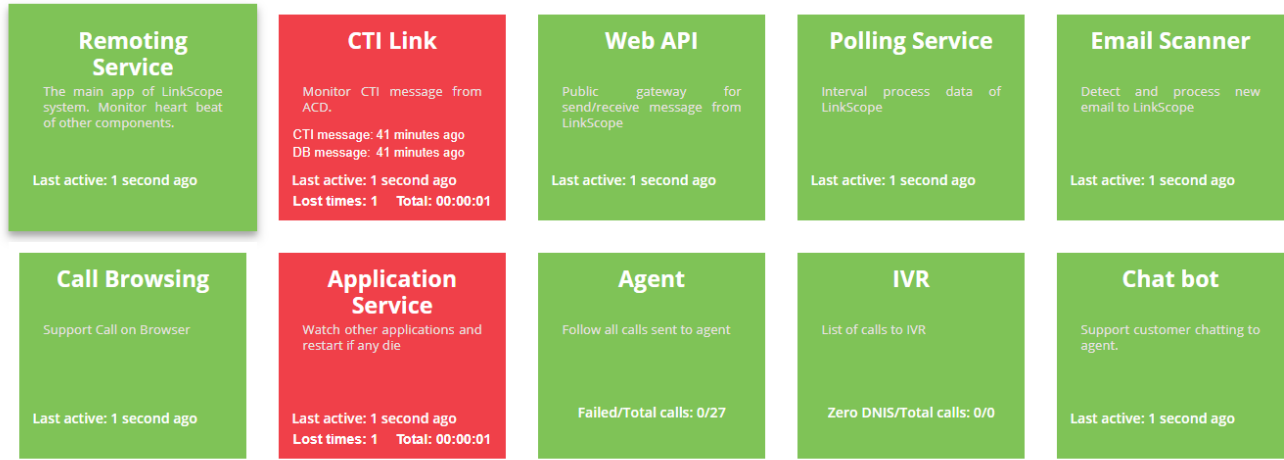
Remoting Service

The main app of LinkScope system. Monitor heart beat of other components.

Last active: 1 second ago

CTI Link

Monitor CTI message from ACD.

CTI message: 41 minutes ago
DB message: 41 minutes ago

Last active: 1 second ago
Lost times: 1 Total: 00:00:01

Web API

Public gateway for send/receive message from LinkScope

Last active: 1 second ago

Polling Service

Interval process data of LinkScope

Last active: 1 second ago

Email Scanner

Detect and process new email to LinkScope

Last active: 1 second ago

Call Browsing

Support Call on Browser

Last active: 1 second ago

Application Service

Watch other applications and restart if any die

Last active: 1 second ago
Lost times: 1 Total: 00:00:01

Agent

Follow all calls sent to agent

Failed/Total calls: 0/27

IVR

List of calls to IVR

Zero DNIS/Total calls: 0/0

Chat bot

Support customer chatting to agent.

Last active: 1 second ago